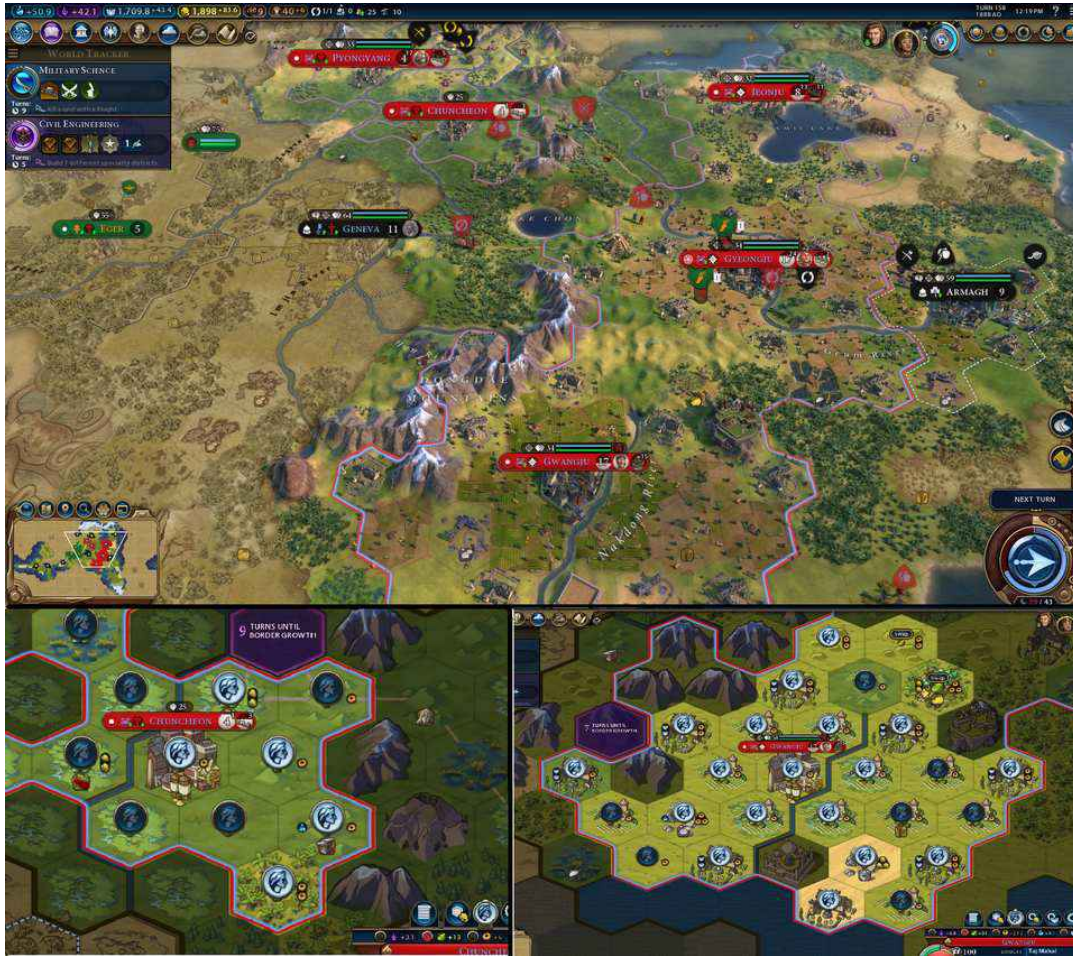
+50.9 +42.1 1,709.8 +43.6 1,898 +83.6 9 40 +6 1/1 8 25 10

TURN 158
1688 AD 12:19 PM

WORLD TRACKER

MILITARY SCIENCE
Turns 9

CIVIL ENGINEERING
Turns 5

PYONGYANG 4

CHUNCHEON

JEONJU

EGER 5

GENEVA 11

GYEONGJU

ARMAGH 9

GWANGJU

NEXT TURN

9 TURNS UNTIL BORDER GROWTH

CHUNCHEON

7 TURNS UNTIL BORDER GROWTH

CHUNCHE

Taj Mahal